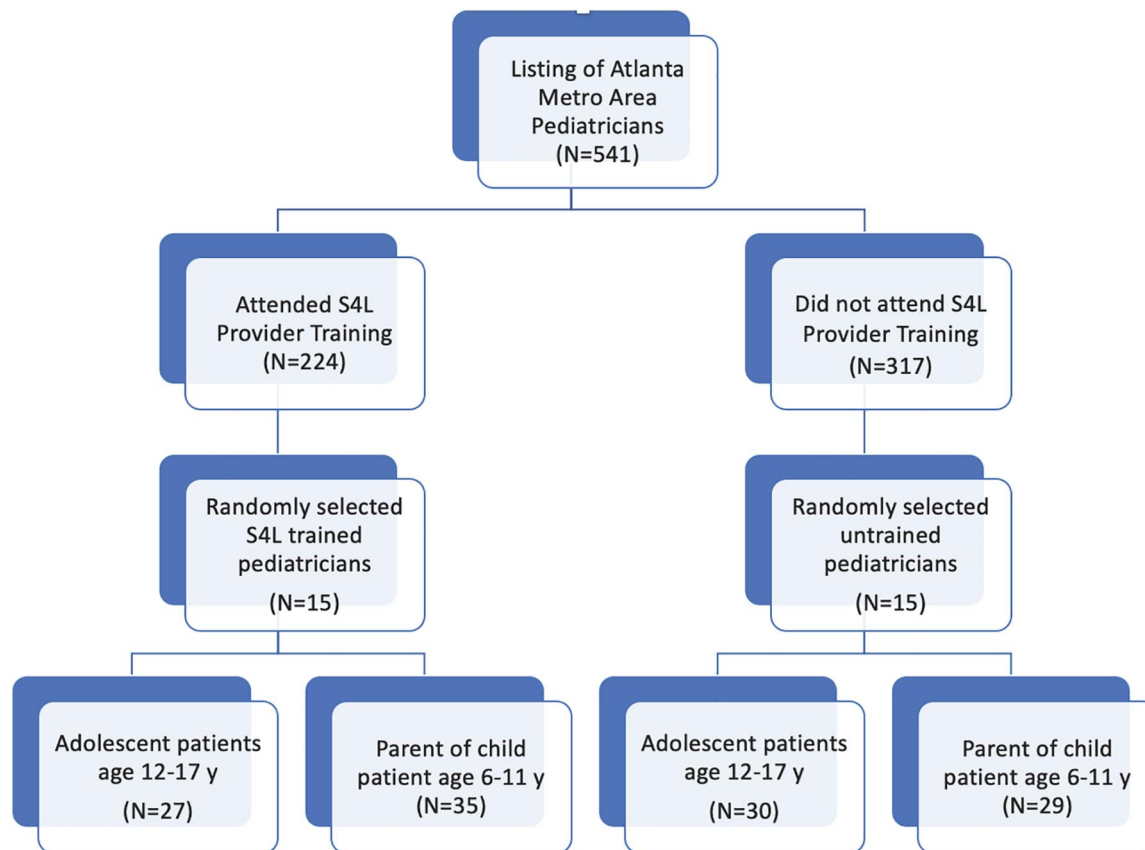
Listing of Atlanta Metro Area Pediatricians
(N=541)

Attended S4L Provider Training
(N=224)

Did not attend S4L Provider Training
(N=317)

Randomly selected S4L trained pediatricians
(N=15)

Randomly selected untrained pediatricians
(N=15)

Adolescent patients age 12-17 y
(N=27)

Parent of child patient age 6-11 y
(N=35)

Adolescent patients age 12-17 y
(N=30)

Parent of child patient age 6-11 y
(N=29)